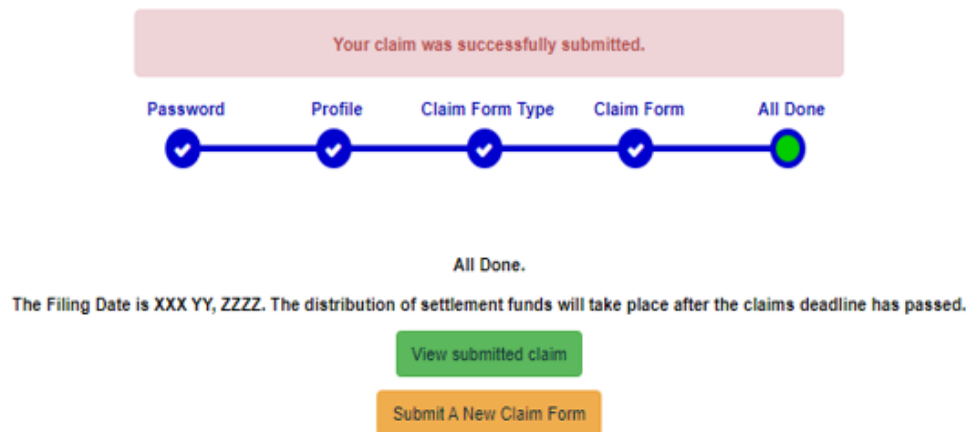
Your claim was successfully submitted.

Password

Profile

Claim Form Type

Claim Form

All Done

All Done.

The Filing Date is XXX YY, ZZZZ. The distribution of settlement funds will take place after the claims deadline has passed.

View submitted claim

Submit A New Claim Form